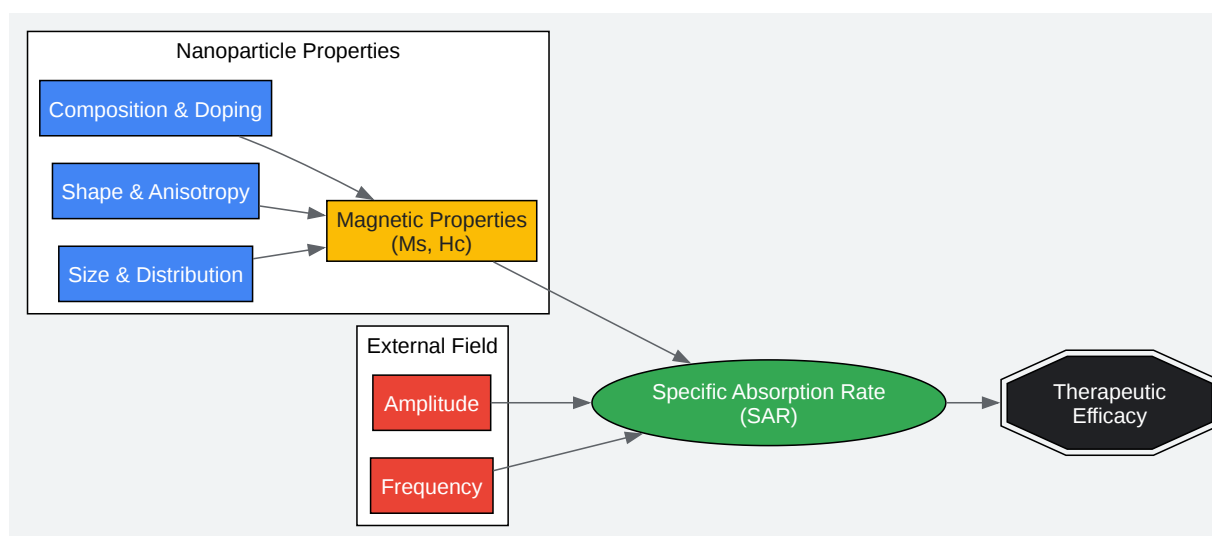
Nanoparticle Properties

Composition & Doping

Shape & Anisotropy

Size & Distribution

Magnetic Properties (Ms, Hc)

External Field

Amplitude

Frequency

Specific Absorption Rate (SAR)

Therapeutic Efficacy